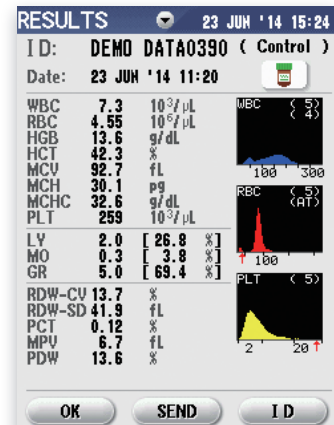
RESULTS 23 JUN '14 15:24

ID: DEMO DATA0390 ( Control )

Date: 23 JUN '14 11:20

| | | |
|---|---|---|
| WBC | 7.3 | $10^3/\mu L$ |
| RBC | 4.55 | $10^6/\mu L$ |
| HGB | 13.6 | g/dL |
| HCT | 42.3 | % |
| MCV | 92.7 | fL |
| MCH | 30.1 | pg |
| MCHC | 32.6 | g/dL |
| PLT | 259 | $10^3/\mu L$ |

| | | |
|---|---|---|
| LY | 2.0 | [ 26.8 %] |
| MO | 0.3 | [ 3.8 %] |
| GR | 5.0 | [ 69.4 %] |

| | | |
|---|---|---|
| RDW-CV | 13.7 | % |
| RDW-SD | 41.9 | fL |
| PCT | 0.12 | % |
| MPV | 6.7 | fL |
| PDW | 13.6 | % |

WBC ( 5) ( 4)
100 300

RBC ( 5) (AT)
100

PLT ( 5)
2 20

OK SEND ID